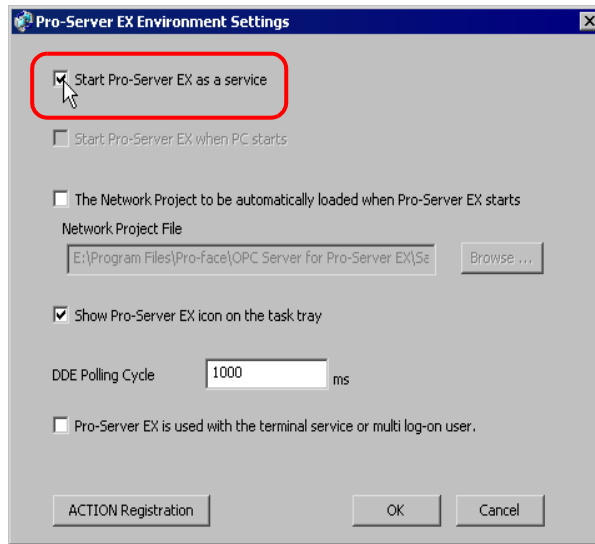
Pro-Server EX Environment Settings

Start Pro-Server EX as a service

Start Pro-Server EX when PC starts

The Network Project to be automatically loaded when Pro-Server EX starts

Network Project File

E:\Program Files\Pro-face\OPC Server for Pro-Server EX\Sa

Browse ...

Show Pro-Server EX icon on the task tray

DDE Polling Cycle 1000 ms

Pro-Server EX is used with the terminal service or multi log-on user.

ACTION Registration

OK

Cancel